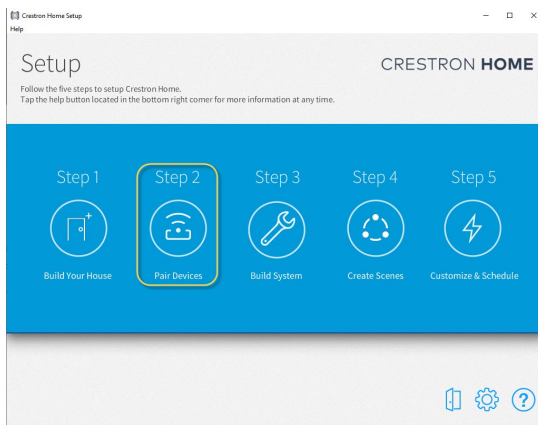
Crestron Home Setup
Help

Setup

CRESTRON HOME

Follow the five steps to setup Crestron Home.
Tap the help button located in the bottom right corner for more information at any time.

Step 1
Build Your House

Step 2
Pair Devices

Step 3
Build System

Step 4
Create Scenes

Step 5
Customize & Schedule

?